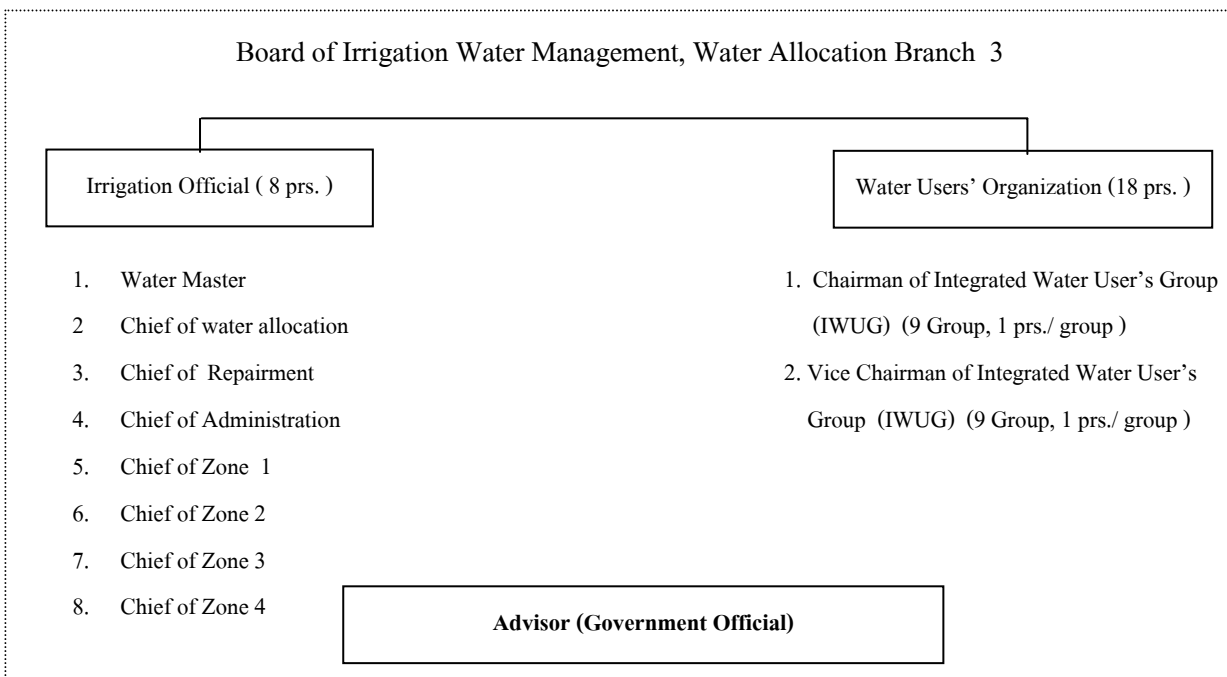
Board of Irrigation Water Management, Water Allocation Branch 3

Irrigation Official ( 8 prs. )

Water Users' Organization (18 prs. )

1. Water Master
2 Chief of water allocation
3. Chief of Repairment
4. Chief of Administration
5. Chief of Zone 1
6. Chief of Zone 2
7. Chief of Zone 3
8. Chief of Zone 4

1. Chairman of Integrated Water User's Group (IWUG) (9 Group, 1 prs./ group )
2. Vice Chairman of Integrated Water User's Group (IWUG) (9 Group, 1 prs./ group )

**Advisor (Government Official)**